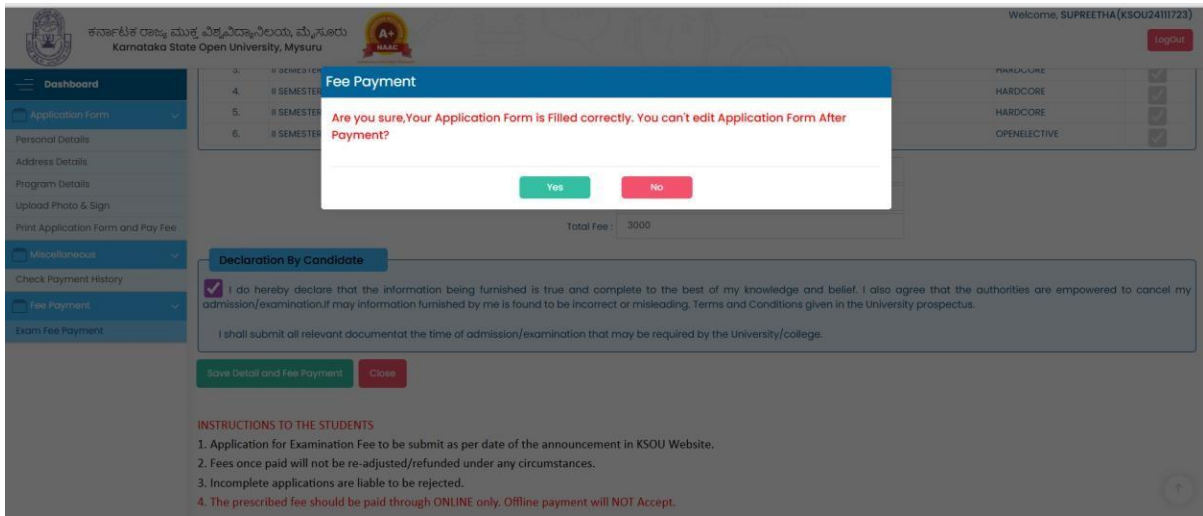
ಕರ್ನಾಟಕ ರಾಜ್ಯ ಮುಕ್ತ ವಿಶ್ವವಿದ್ಯಾನಿಲಯ, ಮೈಸೂರು
Karnataka State Open University, Mysuru

A+ NAAC

Welcome, SUPREETHA(KSOU24111723)

LogOut

Dashboard
Application Form
Personal Details
Address Details
Program Details
Upload Photo & Sign
Print Application Form and Pay Fee
Miscellaneous
Check Payment History
Fee Payment
Exam Fee Payment

| 3. | II SEMESTER | | HARDCORE |
|---|---|---|---|
| 4. | II SEMESTER | | HARDCORE |
| 5. | II SEMESTER | | HARDCORE |
| 6. | II SEMESTER | | OPENELECTIVE |

Fee Payment

Are you sure,Your Application Form is Filled correctly. You can't edit Application Form After Payment?

Yes No

Total Fee : 3000

Declaration By Candidate

I do hereby declare that the information being furnished is true and complete to the best of my knowledge and belief. I also agree that the authorities are empowered to cancel my admission/examination.If may information furnished by me is found to be incorrect or misleading. Terms and Conditions given in the University prospectus.

I shall submit all relevant documentat the time of admission/examination that may be required by the University/college.

Save Detail and Fee Payment Close

INSTRUCTIONS TO THE STUDENTS
1. Application for Examination Fee to be submit as per date of the announcement in KSOU Website.
2. Fees once paid will not be re-adjusted/refunded under any circumstances.
3. Incomplete applications are liable to be rejected.
4. The prescribed fee should be paid through ONLINE only. Offline payment will NOT Accept.